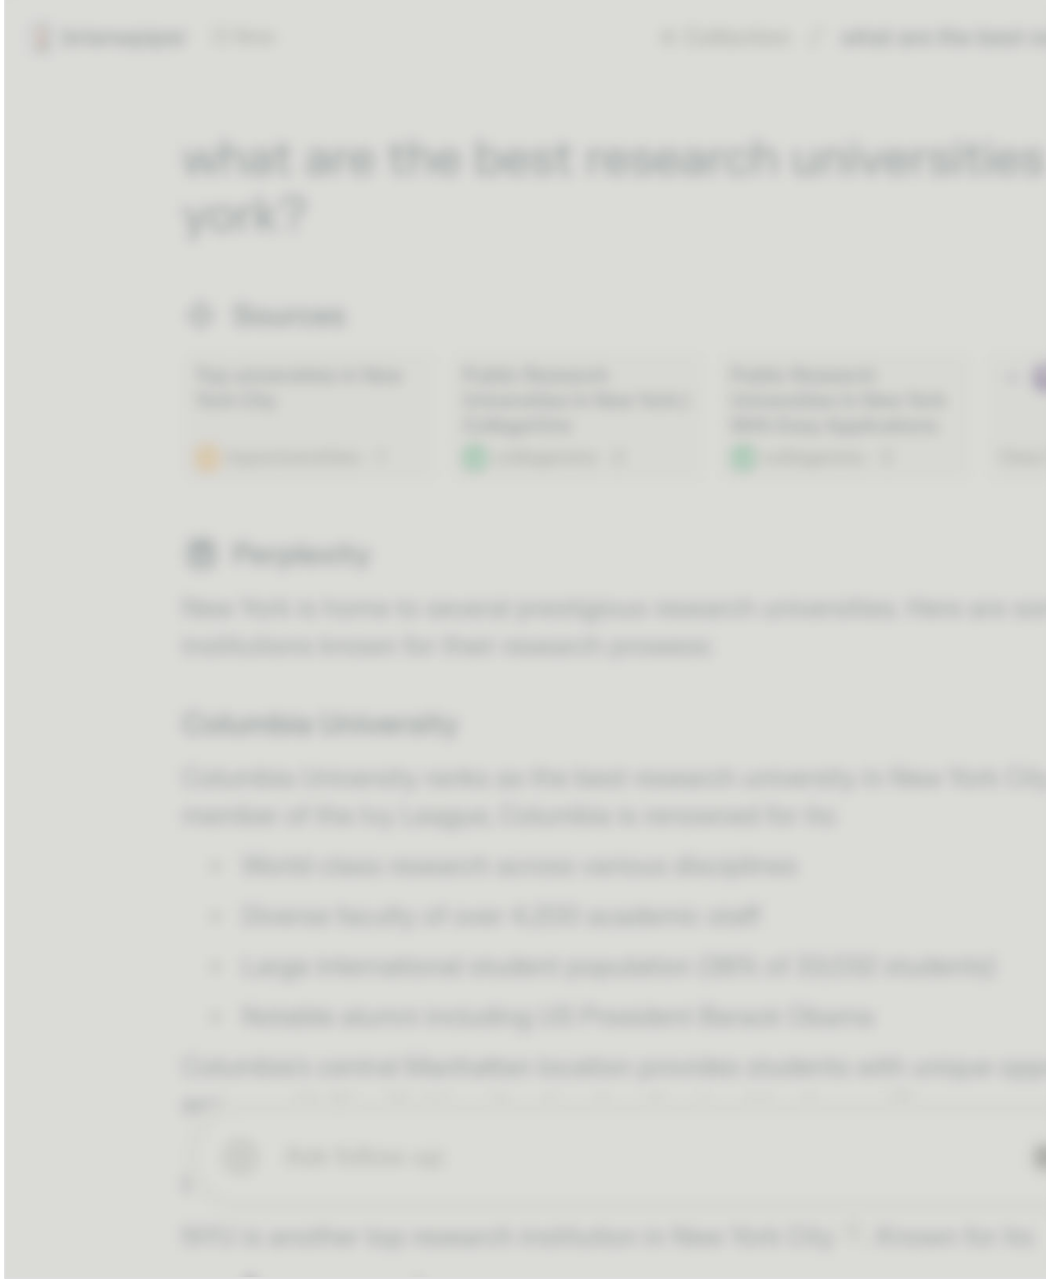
what are the best research universities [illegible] york?

Sources

Perplexity

New York is home to several prestigious research universities. Here are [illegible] institutions known for their research prowess:

Columbia University

Columbia University ranks as the best research university in New York City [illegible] member of the Ivy League, Columbia is renowned for its:

- World-class research across various disciplines
- Diverse faculty of over 4,000 academic staff
- Large international student population ([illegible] of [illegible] students)
- Notable alumni including US President Barack Obama

Columbia's central Manhattan location provides students with unique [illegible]

Ask follow-up

NYU is another top research institution in New York City. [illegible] Known for its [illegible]